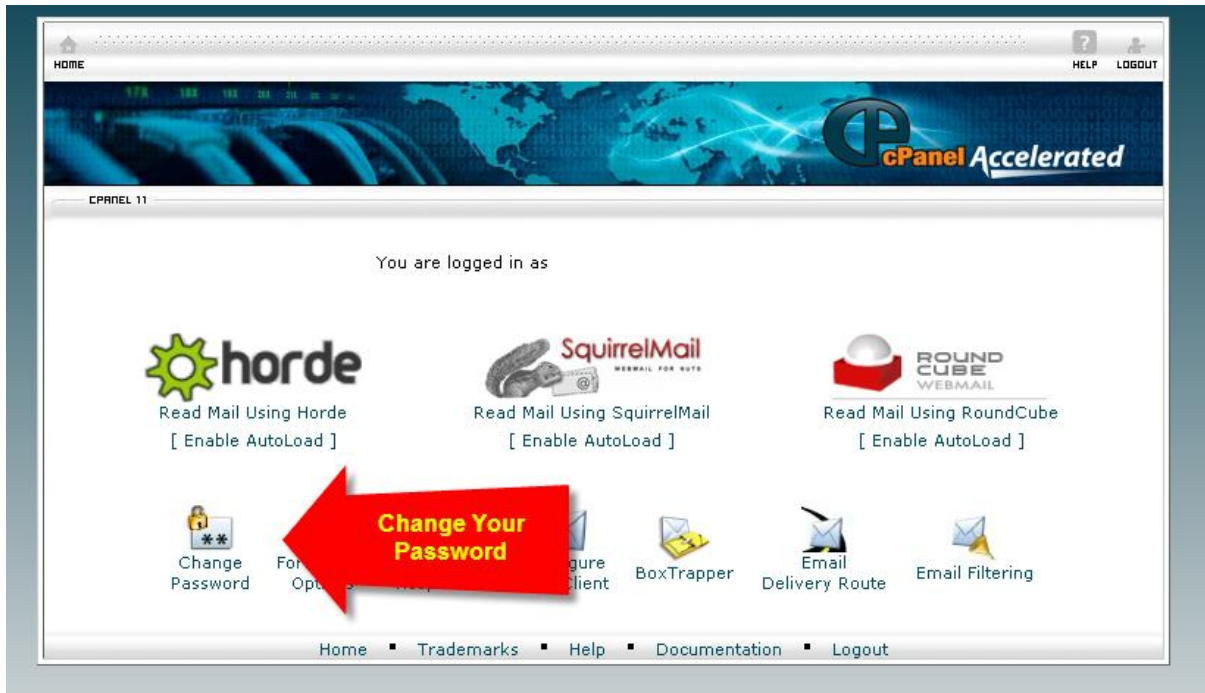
HOME

HELP LOGOUT

cPanel Accelerated

CPANEL 11

You are logged in as

horde
Read Mail Using Horde
[ Enable AutoLoad ]

SquirrelMail
WEBMAIL FOR NUTS
Read Mail Using SquirrelMail
[ Enable AutoLoad ]

ROUND CUBE WEBMAIL
Read Mail Using RoundCube
[ Enable AutoLoad ]

Change Your Password

Change Password

For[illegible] Op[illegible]

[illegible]

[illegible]gure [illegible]Client

BoxTrapper

Email Delivery Route

Email Filtering

Home ▪ Trademarks ▪ Help ▪ Documentation ▪ Logout